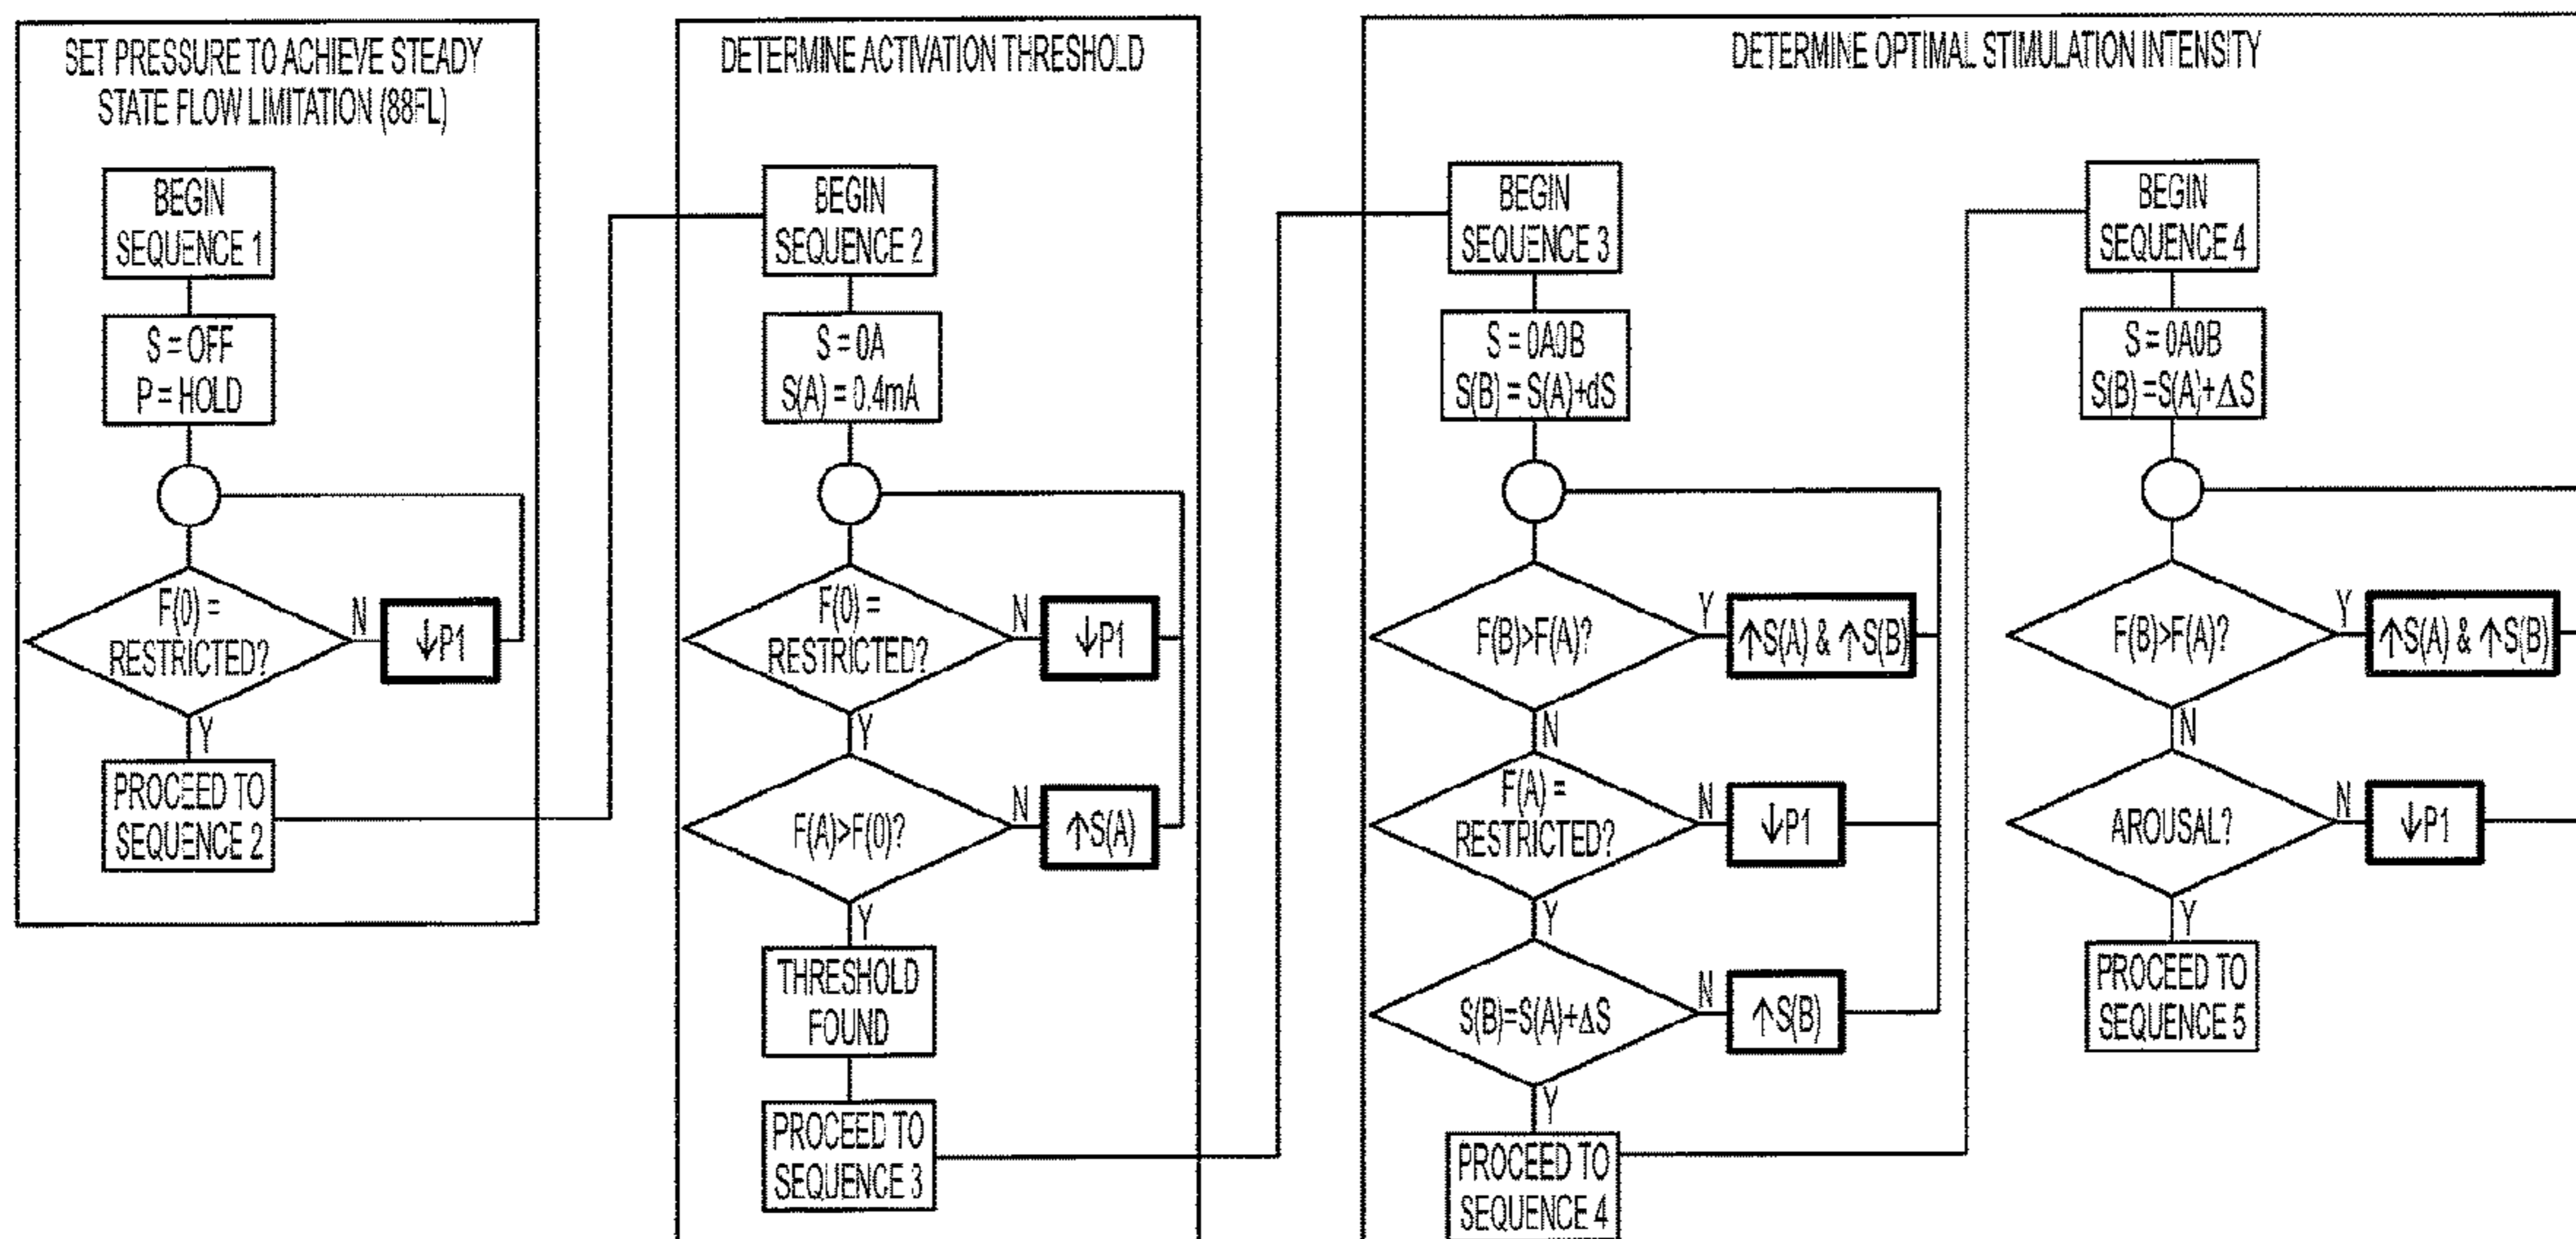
SET PRESSURE TO ACHIEVE STEADY STATE FLOW LIMITATION (88FL)

BEGIN SEQUENCE 1

S = OFF
P = HOLD

F(0) = RESTRICTED?

N

↓P1

Y

PROCEED TO SEQUENCE 2

DETERMINE ACTIVATION THRESHOLD

BEGIN SEQUENCE 2

S = 0A
S(A) = 0.4mA

F(0) = RESTRICTED?

N

↓P1

Y

F(A)>F(0)?

N

↑S(A)

Y

THRESHOLD FOUND

PROCEED TO SEQUENCE 3

DETERMINE OPTIMAL STIMULATION INTENSITY

BEGIN SEQUENCE 3

S = 0A0B
S(B) = S(A)+dS

F(B)>F(A)?

Y

↑S(A) & ↑S(B)

N

F(A) = RESTRICTED?

N

↓P1

Y

S(B)=S(A)+ΔS

N

↑S(B)

Y

PROCEED TO SEQUENCE 4

BEGIN SEQUENCE 4

S = 0A0B
S(B) =S(A)+ΔS

F(B)>F(A)?

Y

↑S(A) & ↑S(B)

N

AROUSAL?

N

↓P1

Y

PROCEED TO SEQUENCE 5